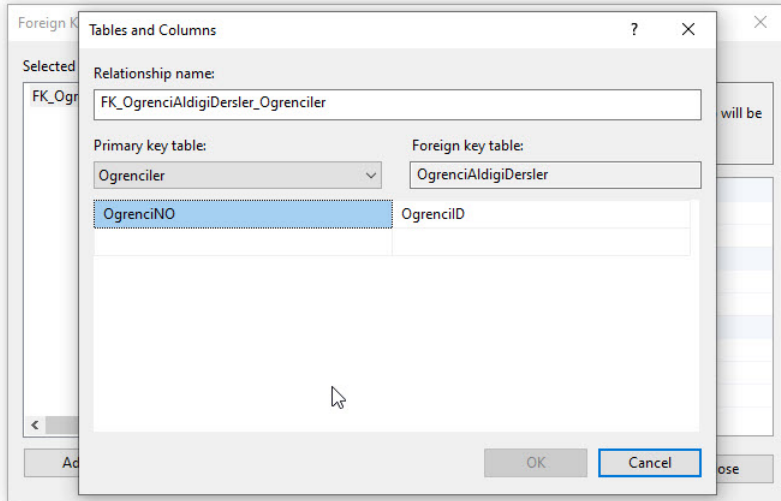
Foreign K

Selected

FK_Ogr

will be

Ad

ose

Tables and Columns

?

Relationship name:

FK_OgrenciAldigiDersler_Ogrenciler

Primary key table:

Ogrenciler

Foreign key table:

OgrenciAldigiDersler

| OgrenciNO | OgrenciID |
|---|---|
| | |

OK

Cancel